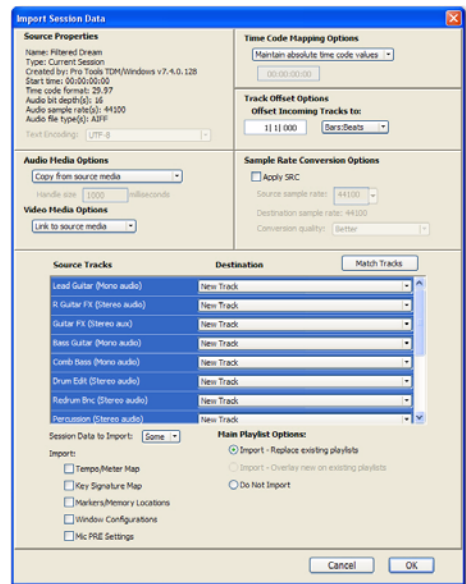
Import Session Data

Source Properties

Name: Filtered Dream
Type: Current Session
Created by: Pro Tools TDM/Windows v7.4.0.128
Start time: 00:00:00:00
Time code format: 29.97
Audio bit depth(s): 16
Audio sample rate(s): 44100
Audio file type(s): AIFF

Text Encoding: UTF-8

Time Code Mapping Options

Maintain absolute time code values

00:00:00:00

Track Offset Options

Offset Incoming Tracks to:

1| 1| 000 Bars:Beats

Audio Media Options

Copy from source media

Handle size 1000 milliseconds

Video Media Options

Link to source media

Sample Rate Conversion Options

Apply SRC

Source sample rate: 44100

Destination sample rate: 44100

Conversion quality: Better

Source Tracks

Destination

Match Tracks

| Source Tracks | Destination |
|---|---|
| Lead Guitar (Mono audio) | New Track |
| R Guitar FX (Stereo audio) | New Track |
| Guitar FX (Stereo aux) | New Track |
| Bass Guitar (Mono audio) | New Track |
| Comb Bass (Mono audio) | New Track |
| Drum Edit (Stereo audio) | New Track |
| Redrum Bnc (Stereo audio) | New Track |
| Percussion (Stereo audio) | New Track |

Session Data to Import: Some

Import:

Tempo/Meter Map

Key Signature Map

Markers/Memory Locations

Window Configurations

Mic PRE Settings

Main Playlist Options:

Import - Replace existing playlists

Import - Overlay new on existing playlists

Do Not Import

Cancel

OK